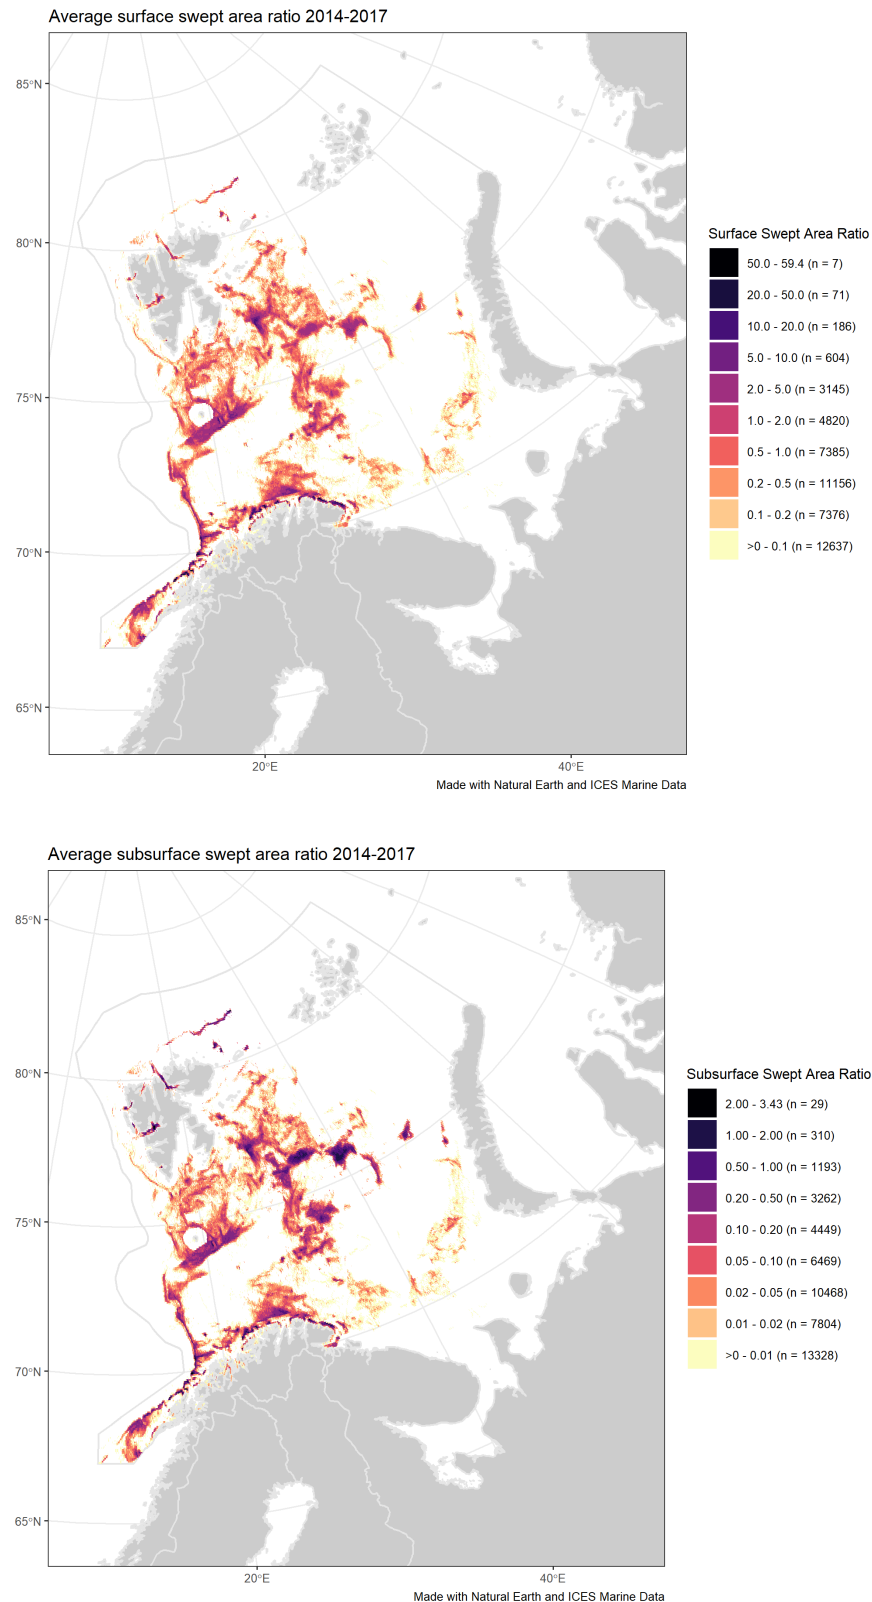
Average surface swept area ratio 2014-2017

85°N
80°N
75°N
70°N
65°N
20°E
40°E

Surface Swept Area Ratio
50.0 - 59.4 (n = 7)
20.0 - 50.0 (n = 71)
10.0 - 20.0 (n = 186)
5.0 - 10.0 (n = 604)
2.0 - 5.0 (n = 3145)
1.0 - 2.0 (n = 4820)
0.5 - 1.0 (n = 7385)
0.2 - 0.5 (n = 11156)
0.1 - 0.2 (n = 7376)
>0 - 0.1 (n = 12637)

Made with Natural Earth and ICES Marine Data

Average subsurface swept area ratio 2014-2017

85°N
80°N
75°N
70°N
65°N
20°E
40°E

Subsurface Swept Area Ratio
2.00 - 3.43 (n = 29)
1.00 - 2.00 (n = 310)
0.50 - 1.00 (n = 1193)
0.20 - 0.50 (n = 3262)
0.10 - 0.20 (n = 4449)
0.05 - 0.10 (n = 6469)
0.02 - 0.05 (n = 10468)
0.01 - 0.02 (n = 7804)
>0 - 0.01 (n = 13328)

Made with Natural Earth and ICES Marine Data